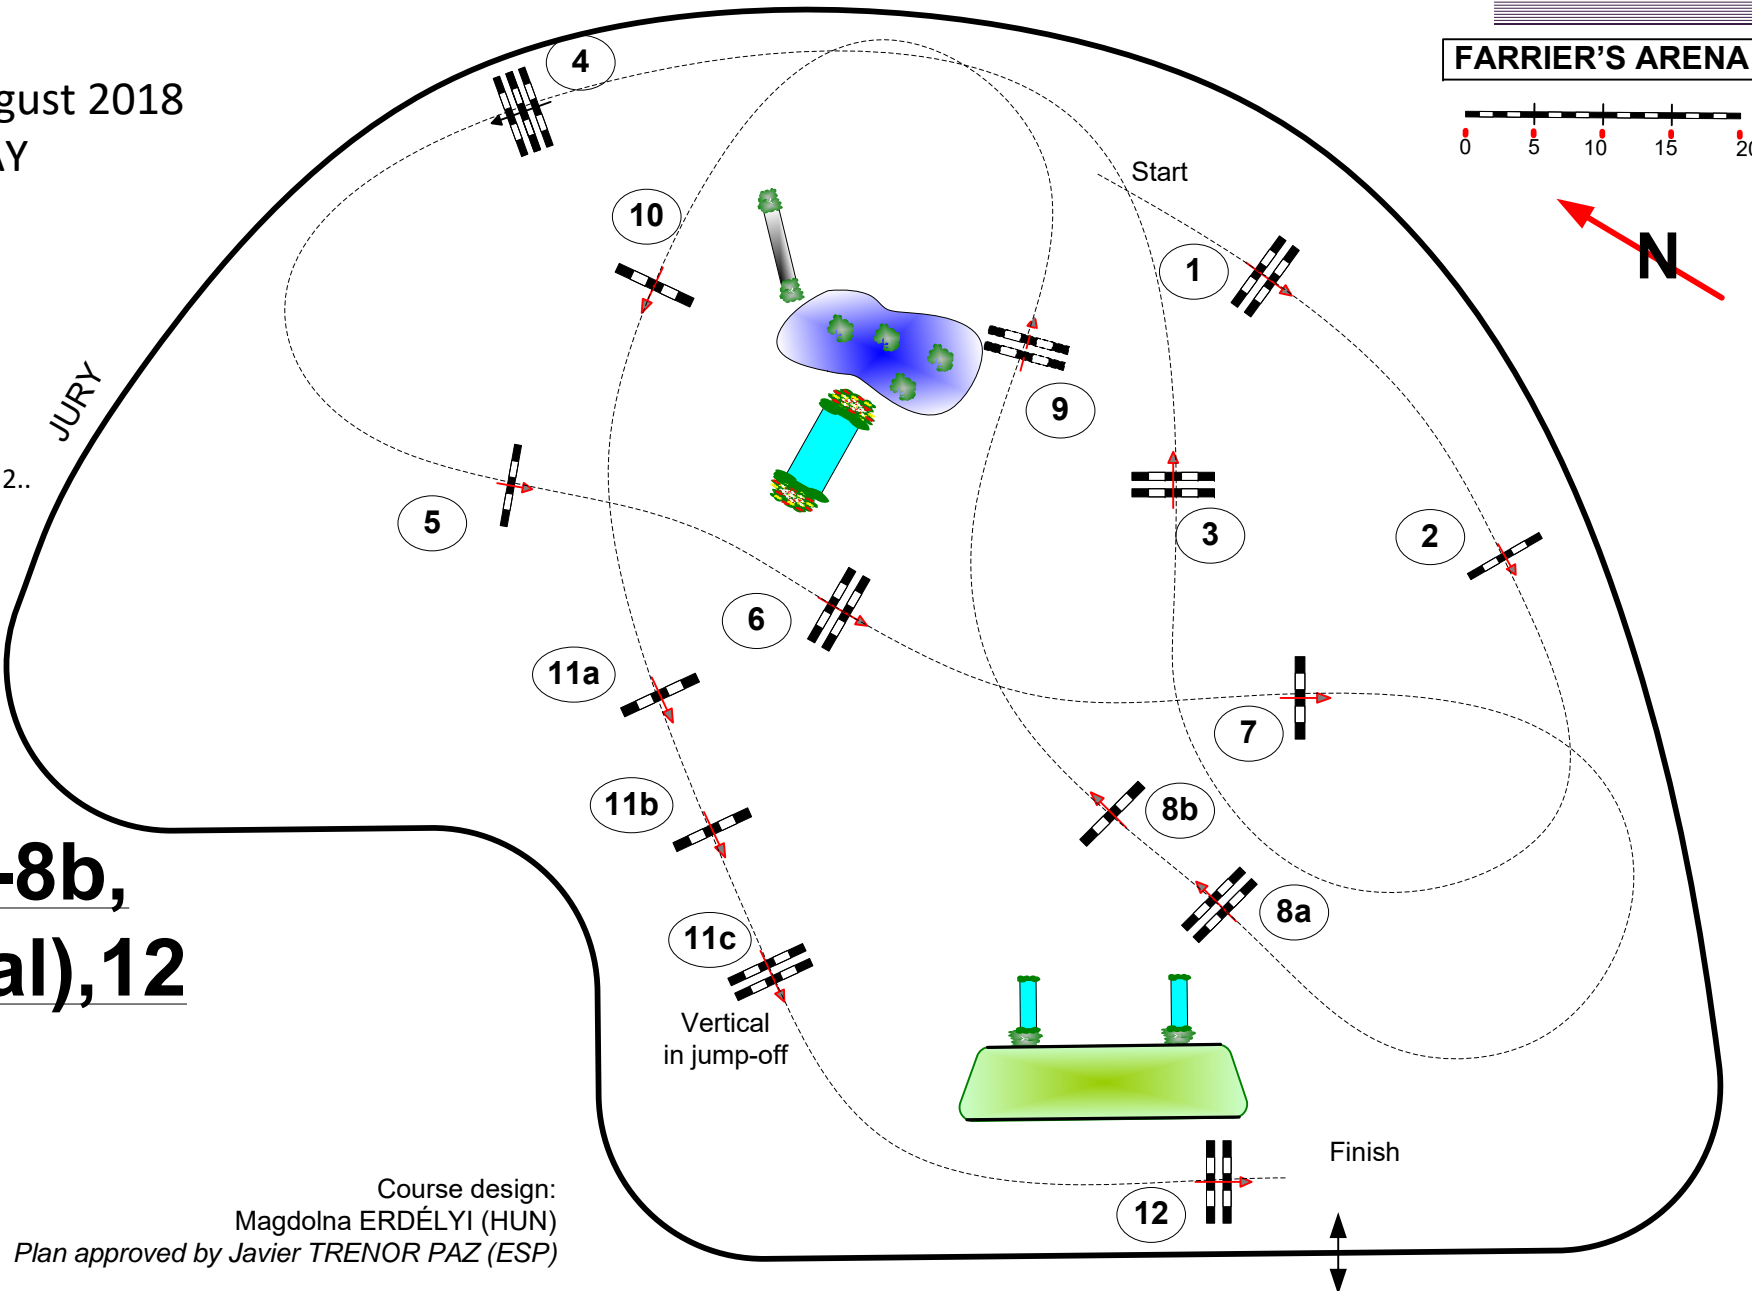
gust 2018
Y

FARRIER'S ARENA

0 5 10 15 20

N

Start

4

10

1

9

JURY

2..

5

3

2

6

11a

7

11b

8b

-8b,

8a

al),12

11c

Vertical in jump-off

Finish

12

Course design:
Magdolna ERDÉLYI (HUN)
*Plan approved by Javier TRENOR PAZ (ESP)*